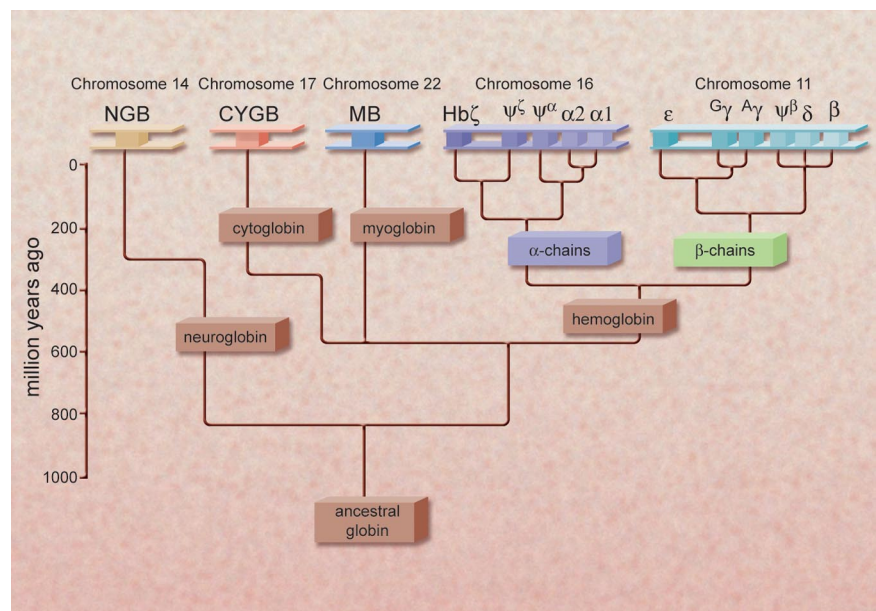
Chromosome 14 Chromosome 17 Chromosome 22 Chromosome 16 Chromosome 11

NGB CYGB MB Hbζ $\psi^{\zeta}$ $\psi^{\alpha}$ α2 α1 ε $^{G}\gamma$ $^{A}\gamma$ $\psi^{\beta}$ δ β

0
200
400
600
800
1000

million years ago

cytoglobin

myoglobin

α-chains

β-chains

neuroglobin

hemoglobin

ancestral globin